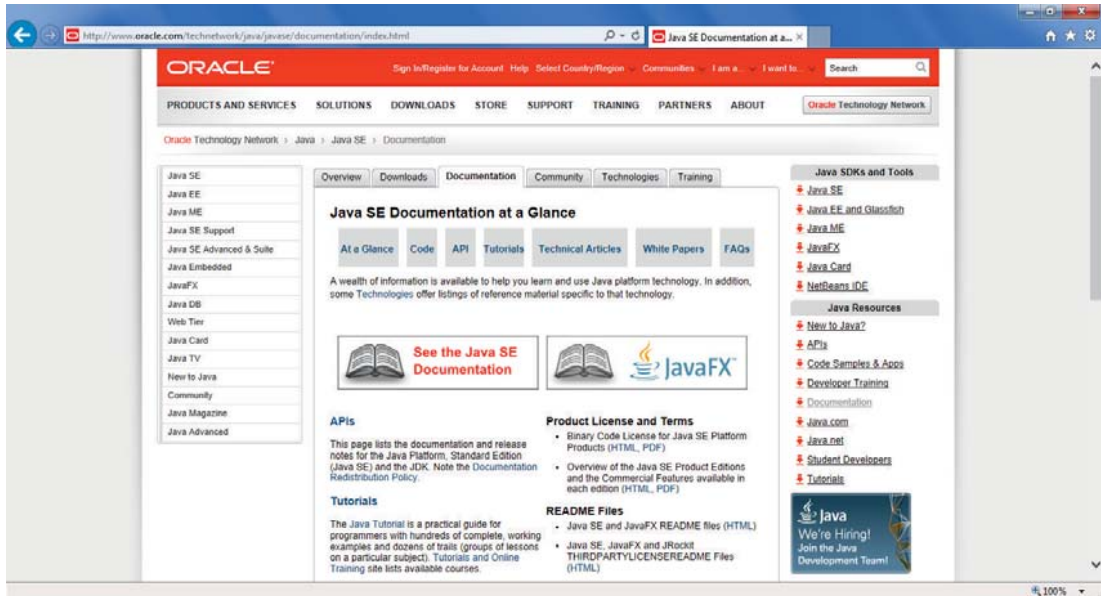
http://www.oracle.com/technetwork/java/javase/documentation/index.html

Java SE Documentation at a...

ORACLE

Sign In/Register for Account Help Select Country/Region Communities I am a... I want to... Search

PRODUCTS AND SERVICES SOLUTIONS DOWNLOADS STORE SUPPORT TRAINING PARTNERS ABOUT

Oracle Technology Network

Oracle Technology Network > Java > Java SE > Documentation

Java SE
Java EE
Java ME
Java SE Support
Java SE Advanced & Suite
Java Embedded
JavaFX
Java DB
Web Tier
Java Card
Java TV
New to Java
Community
Java Magazine
Java Advanced

Overview Downloads Documentation Community Technologies Training

Java SE Documentation at a Glance

At a Glance Code API Tutorials Technical Articles White Papers FAQs

A wealth of information is available to help you learn and use Java platform technology. In addition, some Technologies offer listings of reference material specific to that technology.

See the Java SE Documentation

JavaFX

APIs

This page lists the documentation and release notes for the Java Platform, Standard Edition (Java SE) and the JDK. Note the Documentation Redistribution Policy.

Tutorials

The Java Tutorial is a practical guide for programmers with hundreds of complete, working examples and dozens of trails (groups of lessons on a particular subject). Tutorials and Online Training site lists available courses.

Product License and Terms

• Binary Code License for Java SE Platform Products (HTML, PDF)

• Overview of the Java SE Product Editions and the Commercial Features available in each edition (HTML, PDF)

README Files

• Java SE and JavaFX README files (HTML)

• Java SE, JavaFX and JRockit THIRDPARTYLICENSEREADME Files (HTML)

Java SDKs and Tools

Java SE
Java EE and Glassfish
Java ME
JavaFX
Java Card
NetBeans IDE

Java Resources

New to Java?
APIs
Code Samples & Apps
Developer Training
Documentation
Java.com
Java.net
Student Developers
Tutorials

Java
We're Hiring!
Join the Java Development Team!

100%